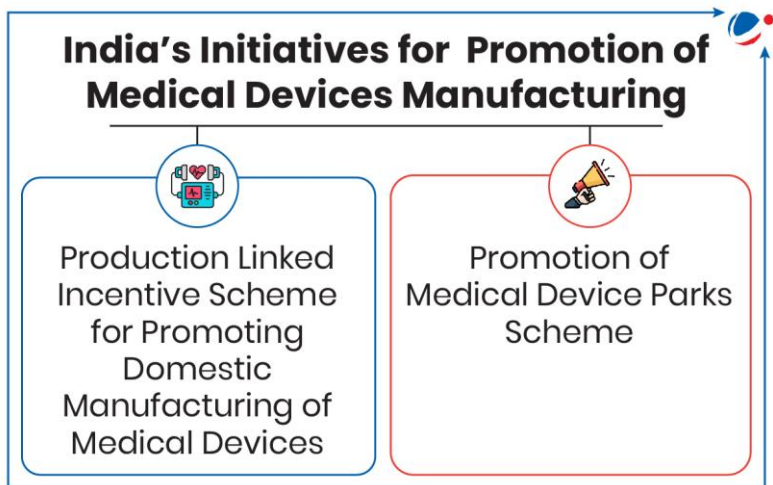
India’s Initiatives for Promotion of Medical Devices Manufacturing

Production Linked Incentive Scheme for Promoting Domestic Manufacturing of Medical Devices

Promotion of Medical Device Parks Scheme